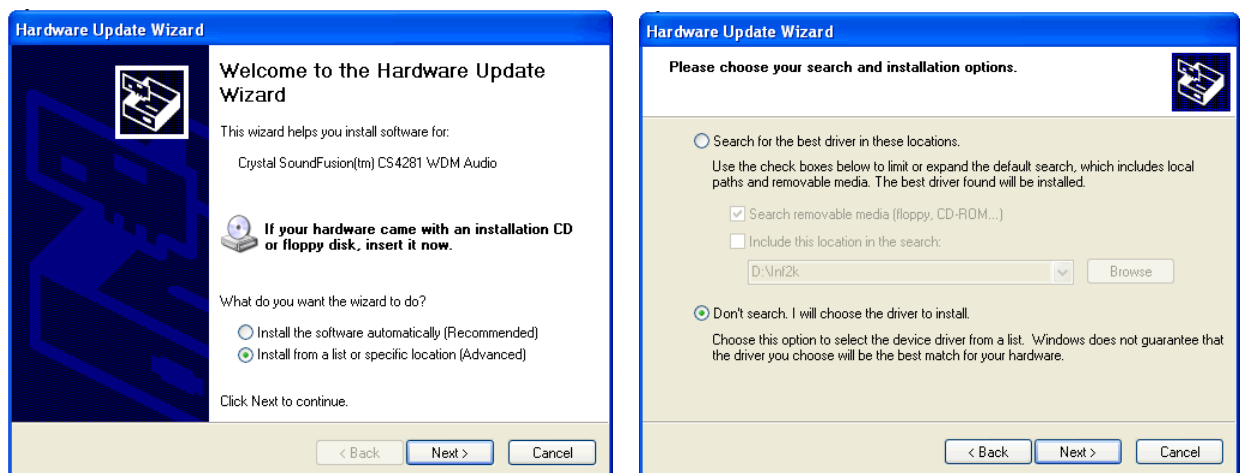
Hardware Update Wizard

Welcome to the Hardware Update Wizard

This wizard helps you install software for:

Crystal SoundFusion(tm) CS4281 WDM Audio

If your hardware came with an installation CD or floppy disk, insert it now.

What do you want the wizard to do?

Install the software automatically (Recommended)

Install from a list or specific location (Advanced)

Click Next to continue.

< Back Next > Cancel

Hardware Update Wizard

Please choose your search and installation options.

Search for the best driver in these locations.

Use the check boxes below to limit or expand the default search, which includes local paths and removable media. The best driver found will be installed.

Search removable media (floppy, CD-ROM...)

Include this location in the search:

D:\Inf2k

Browse

Don't search. I will choose the driver to install.

Choose this option to select the device driver from a list. Windows does not guarantee that the driver you choose will be the best match for your hardware.

< Back Next > Cancel